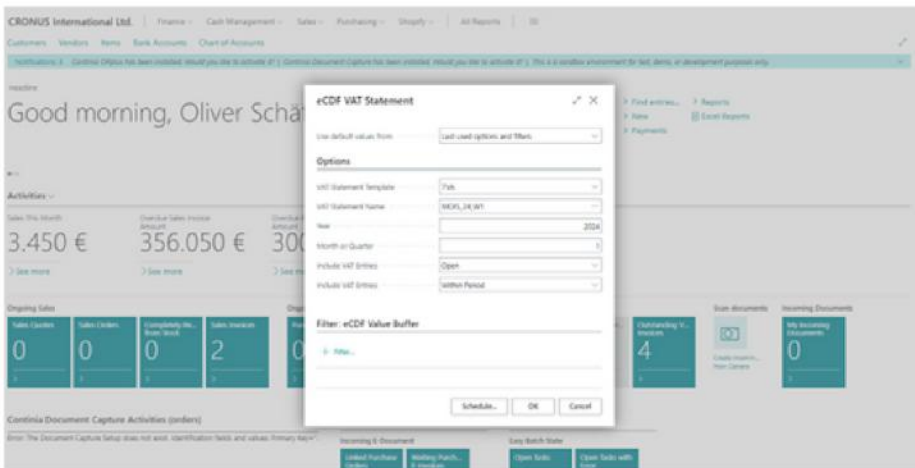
CRONUS International Ltd. | Finance | Cash Management | Sales | Purchasing | Shopify | All Reports | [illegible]

Customers Vendors Items Bank Accounts Chart of Accounts

Notifications: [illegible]

Headline

Good morning, Oliver Schä

> Find entries... > Reports
> New Excel Reports
> Payments

Activities

Sales This Month
3.450 €
> See more

Overdue Sales Invoice Amount
356.050 €
> See more

Overdue
30
> See m

Ongoing Sales

Sales Quotes
0

Sales Orders
0

Completely Re... from Stock
0

Sales Invoices
2

Outstanding V... Invoices
4

Scan documents
Create Incom... from Camera

Incoming Documents
My Incoming Documents
0

Continia Document Capture Activities (orders)

Error: The Document Capture Setup does not exist. Identification fields and values: Primary Key=''

Incoming E-Document
Linked Purchase Orders
Waiting Purch... E-Invoices

Easy Batch State
Open Tasks
Open Tasks with Error

eCDF VAT Statement

Use default values from: Last used options and filters

Options

VAT Statement Template: TVA

VAT Statement Name: MOIS_24 M1

Year: 2024

Month or Quarter: 1

Include VAT Entries: Open

Include VAT Entries: Within Period

Filter: eCDF Value Buffer

+ Filter...

Schedule... OK Cancel